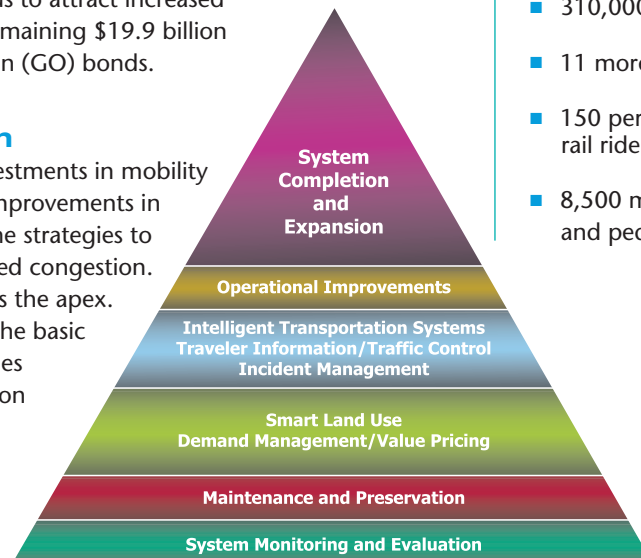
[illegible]s to attract increased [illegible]maining $19.9 billion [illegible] (GO) bonds.

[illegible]n

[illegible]estments in mobility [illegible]nprovements in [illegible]he strategies to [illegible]ed congestion. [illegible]s the apex. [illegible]he basic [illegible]es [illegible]on

System Completion and Expansion

Operational Improvements

Intelligent Transportation Systems
Traveler Information/Traffic Control
Incident Management

Smart Land Use
Demand Management/Value Pricing

Maintenance and Preservation

System Monitoring and Evaluation

310,00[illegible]

11 more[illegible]

150 per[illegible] rail ride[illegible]

8,500 m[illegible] and ped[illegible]